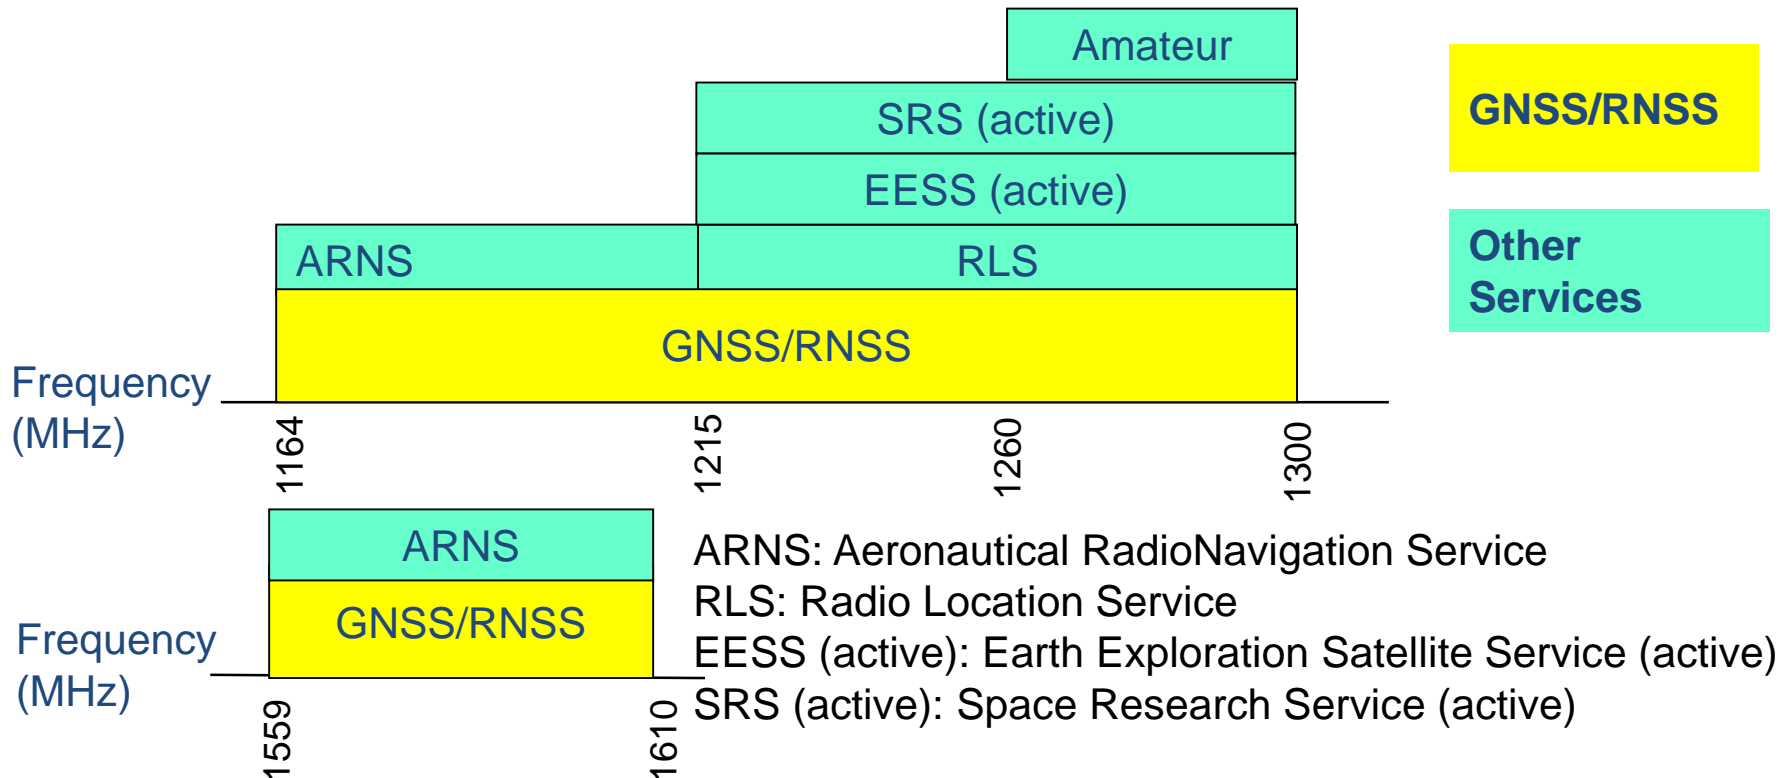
Amateur

SRS (active)

EESS (active)

ARNS

RLS

GNSS/RNSS

GNSS/RNSS

Other Services

Frequency (MHz)

1164

1215

1260

1300

ARNS

GNSS/RNSS

Frequency (MHz)

1559

1610

ARNS: Aeronautical RadioNavigation Service
RLS: Radio Location Service
EESS (active): Earth Exploration Satellite Service (active)
SRS (active): Space Research Service (active)